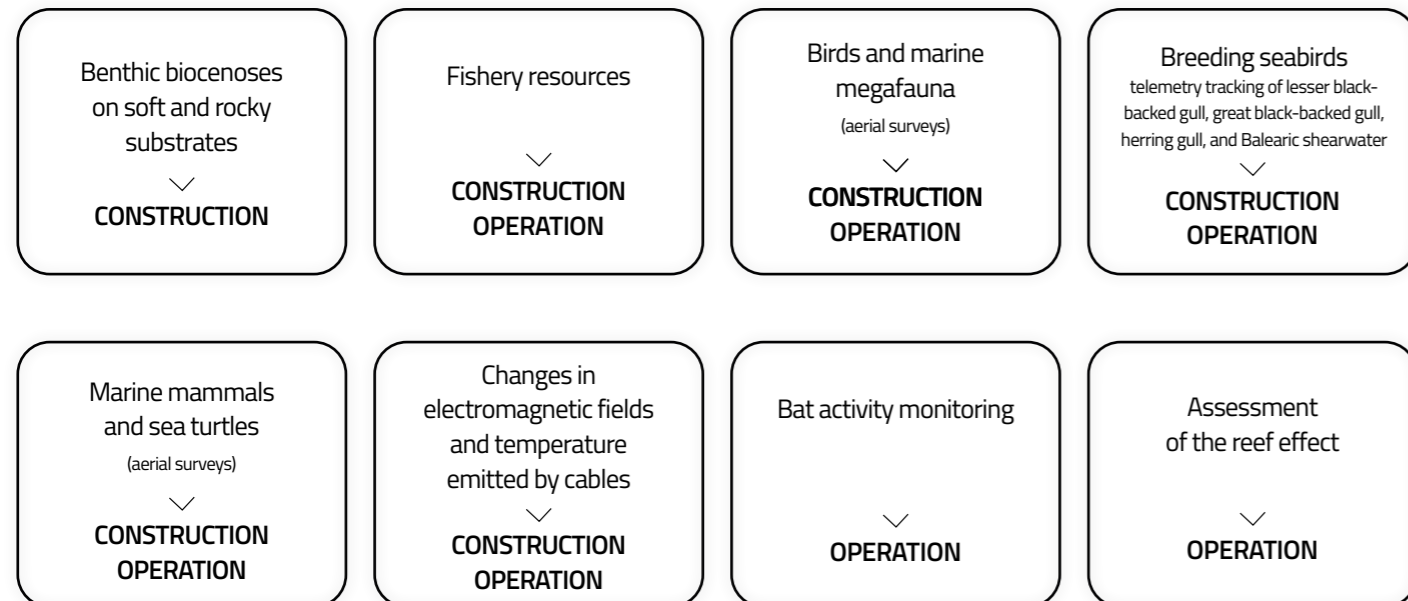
Benthic biocenoses on soft and rocky substrates

CONSTRUCTION

Fishery resources

CONSTRUCTION
OPERATION

Birds and marine megafauna
(aerial surveys)

CONSTRUCTION
OPERATION

Breeding seabirds
telemetry tracking of lesser black-backed gull, great black-backed gull, herring gull, and Balearic shearwater

CONSTRUCTION
OPERATION

Marine mammals and sea turtles
(aerial surveys)

CONSTRUCTION
OPERATION

Changes in electromagnetic fields and temperature emitted by cables

CONSTRUCTION
OPERATION

Bat activity monitoring

OPERATION

Assessment of the reef effect

OPERATION